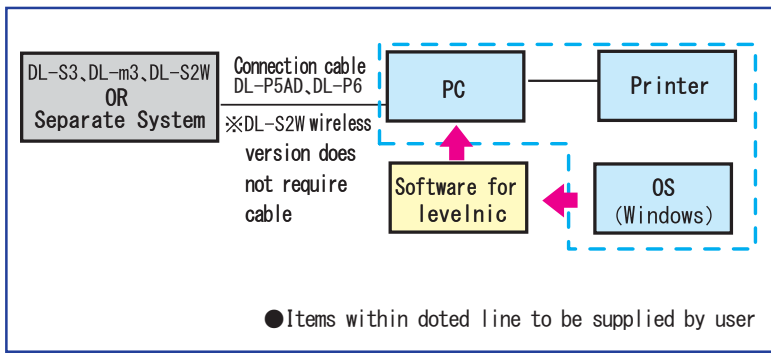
DL-S3、DL-m3、DL-S2W
OR
Separate System

Connection cable
DL-P5AD、DL-P6

※DL-S2W wireless version does not require cable

PC

Printer

Software for levelnic

OS
(Windows)

●Items within doted line to be supplied by user